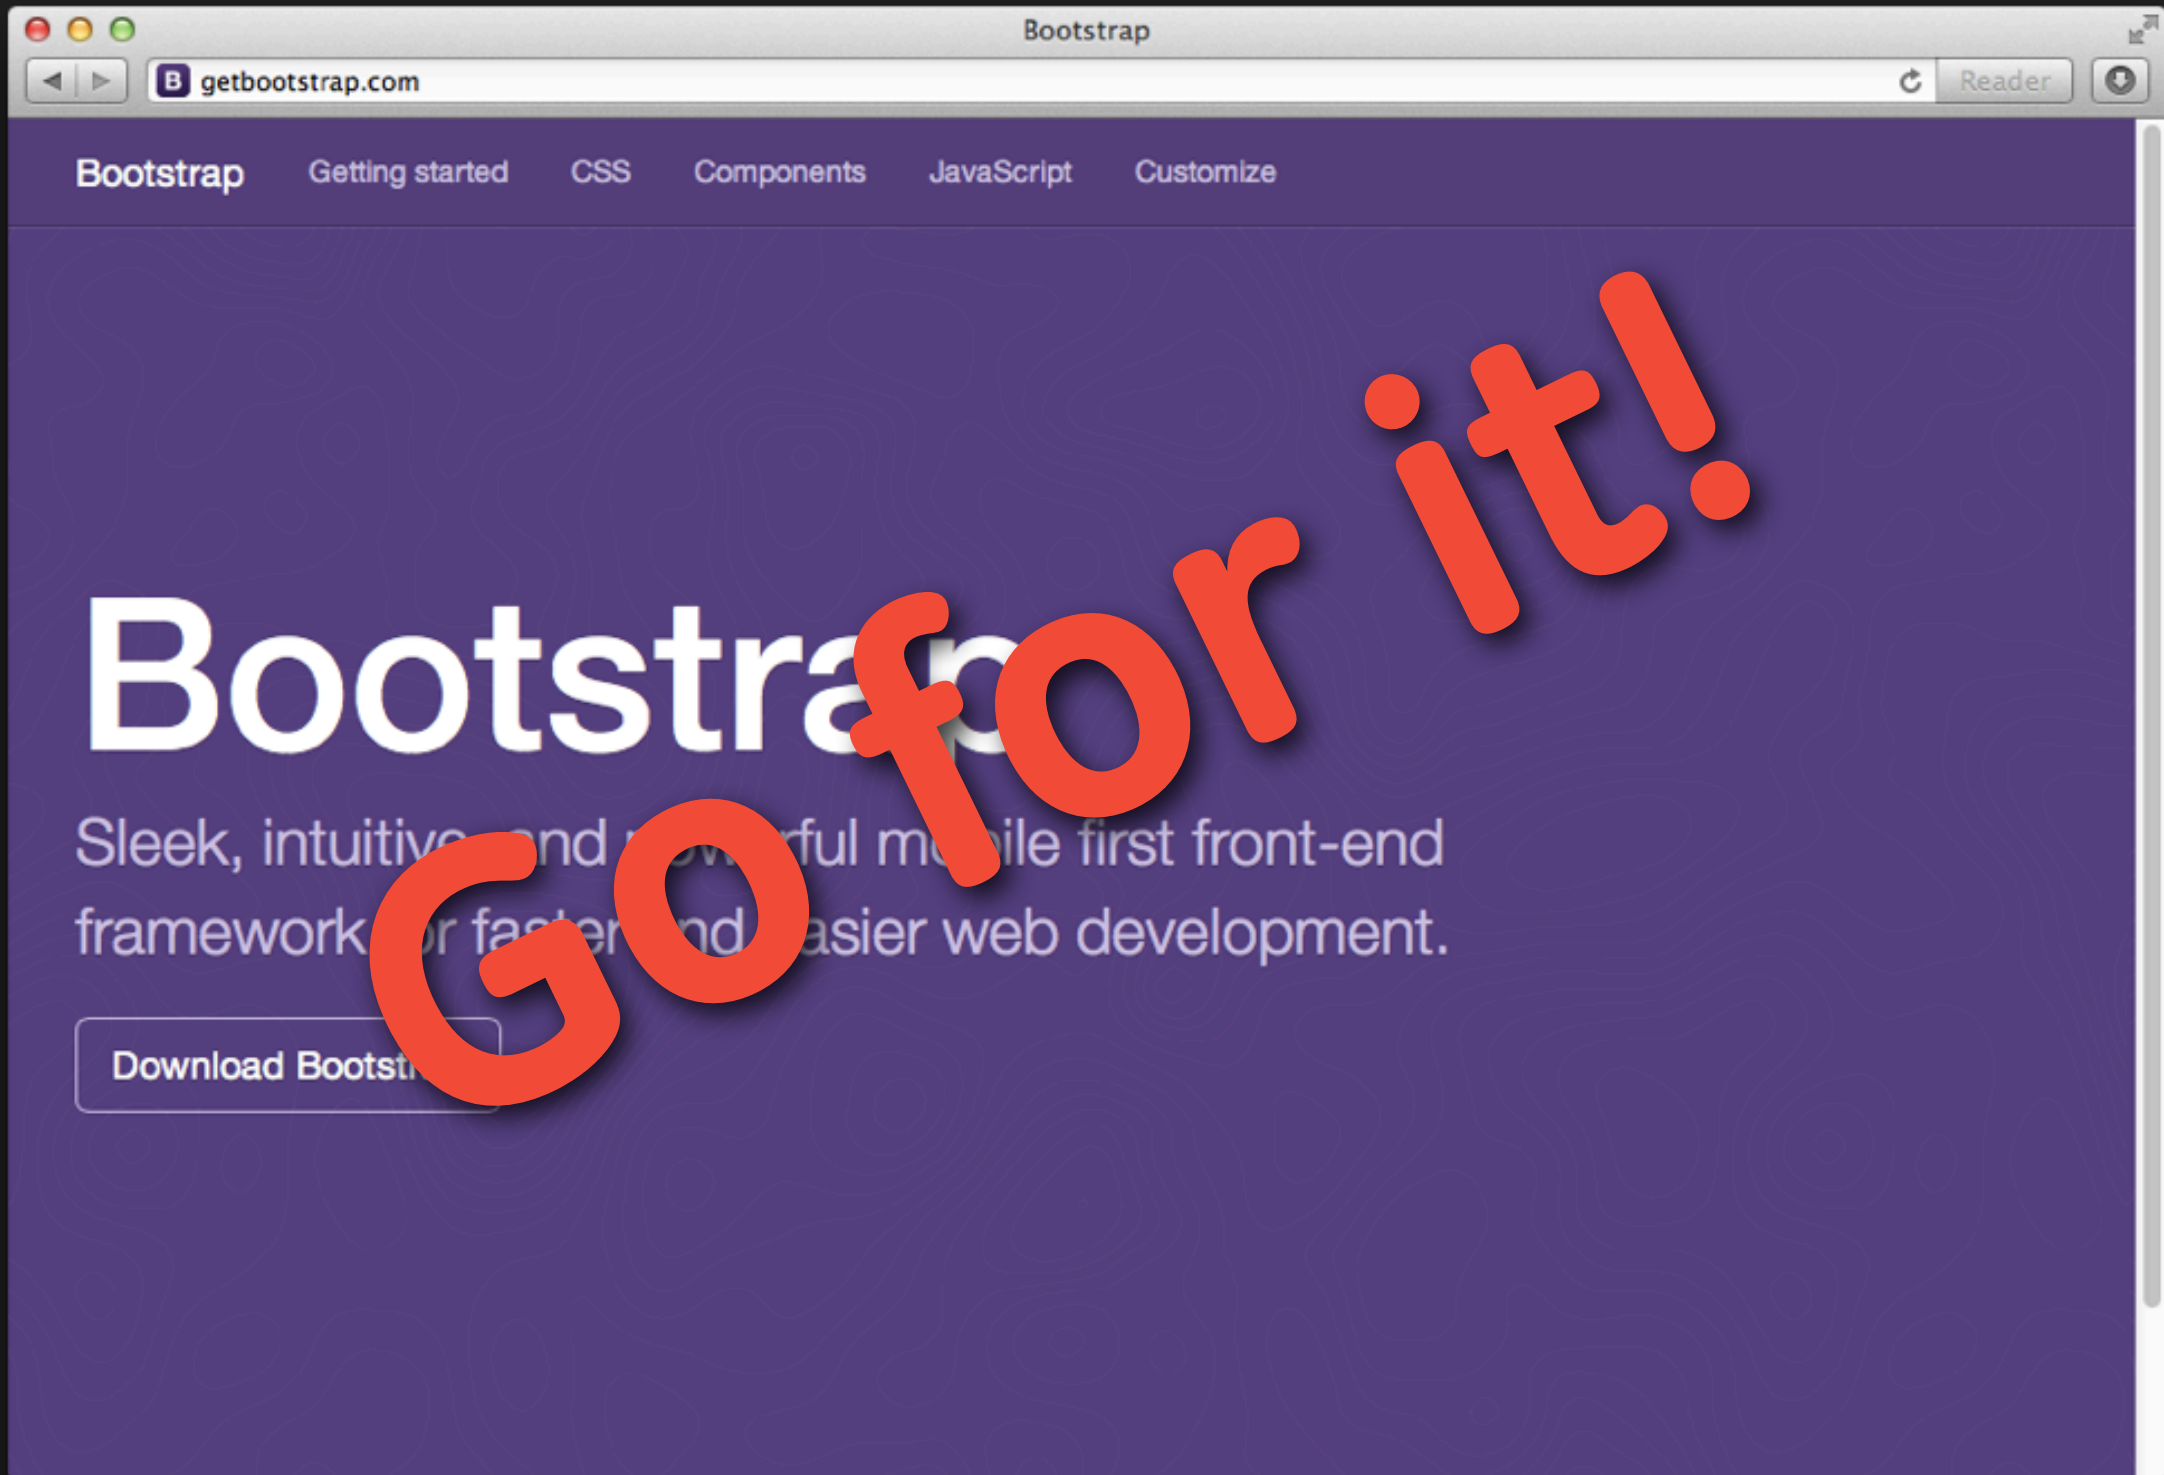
Bootstrap

getbootstrap.com

Reader

Bootstrap Getting started CSS Components JavaScript Customize

Bootstra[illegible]

Sleek, intuitiv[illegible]nd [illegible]rful m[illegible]ile first front-end framework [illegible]r fa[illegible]er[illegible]nd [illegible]asier web development.

Download Bootst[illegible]

Go for it!